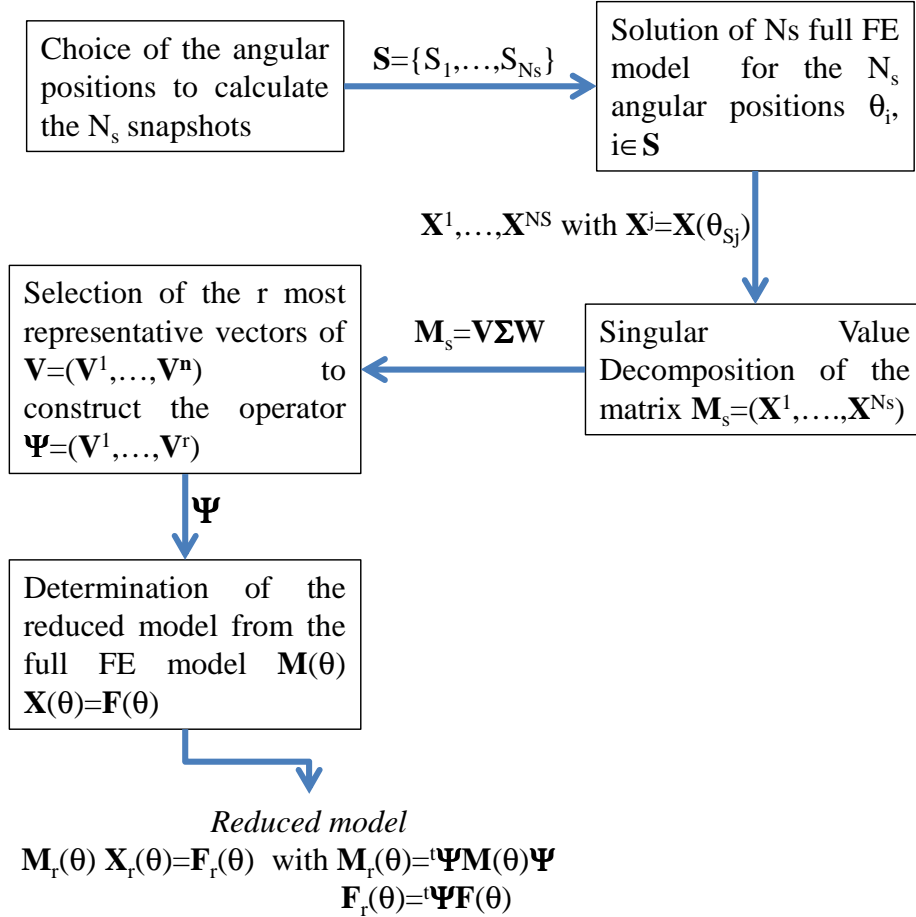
Choice of the angular positions to calculate the $N_s$ snapshots

$\mathbf{S}=\{S_1,\ldots,S_{N_s}\}$

Solution of Ns full FE model for the $N_s$ angular positions $\theta_i$, $i\in\mathbf{S}$

$\mathbf{X}^1,\ldots,\mathbf{X}^{NS}$ with $\mathbf{X}^j=\mathbf{X}(\theta_{S_j})$

Singular Value Decomposition of the matrix $\mathbf{M}_s=(\mathbf{X}^1,\ldots.,\mathbf{X}^{Ns})$

$\mathbf{M}_s=\mathbf{V\Sigma W}$

Selection of the r most representative vectors of $\mathbf{V}=(\mathbf{V}^1,\ldots,\mathbf{V}^\mathbf{n})$ to construct the operator $\mathbf{\Psi}=(\mathbf{V}^1,\ldots,\mathbf{V}^r)$

$\mathbf{\Psi}$

Determination of the reduced model from the full FE model $\mathbf{M}(\theta)$ $\mathbf{X}(\theta)=\mathbf{F}(\theta)$

*Reduced model*

$\mathbf{M}_r(\theta)$ $\mathbf{X}_r(\theta)=\mathbf{F}_r(\theta)$ with $\mathbf{M}_r(\theta)={}^t\mathbf{\Psi}\mathbf{M}(\theta)\mathbf{\Psi}$

$\mathbf{F}_r(\theta)={}^t\mathbf{\Psi}\mathbf{F}(\theta)$